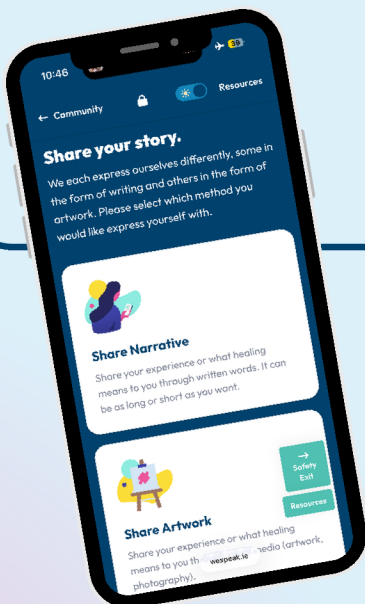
10:46

38

← Community

Resources

Share your story.

We each express ourselves differently, some in the form of writing and others in the form of artwork. Please select which method you would like express yourself with.

Share Narrative

Share your experience or what healing means to you through written words. It can be as long or short as you want.

→
Safety Exit

Resources

Share Artwork

Share your experience or what healing means to you th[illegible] media (artwork, photography).

wespeak.ie